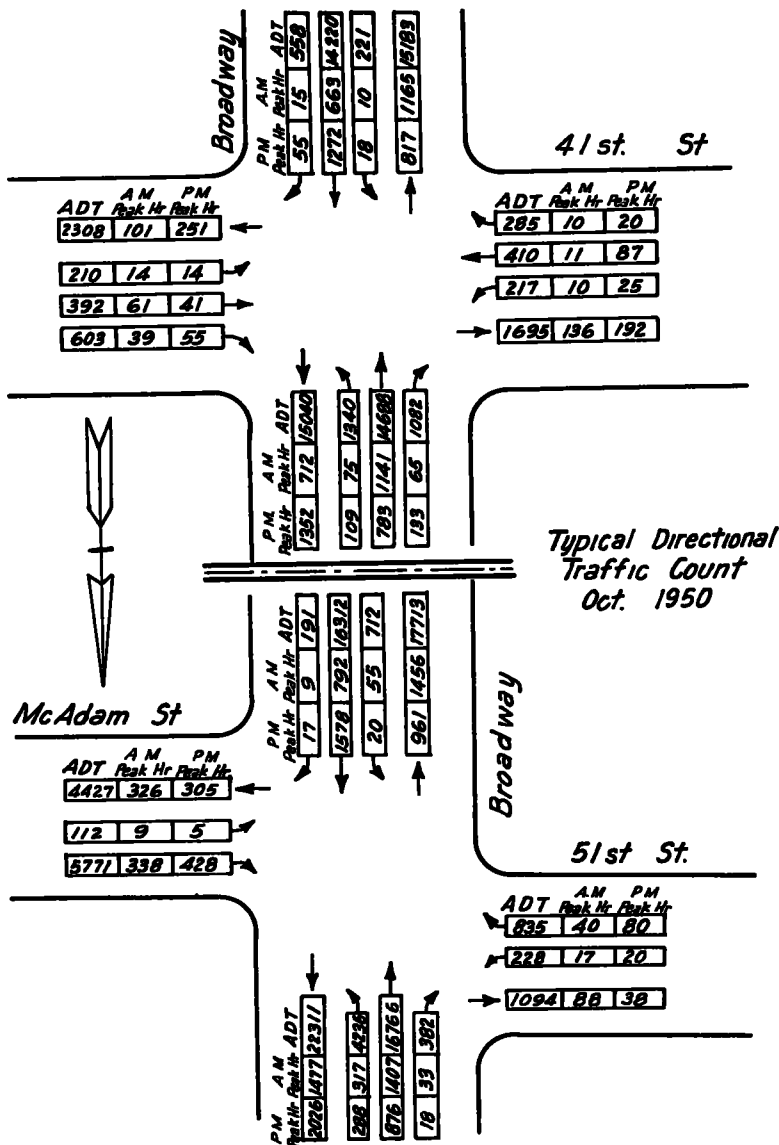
Broadway

ADT A.M. Peak Hr P.M. Peak Hr
| 558 | 15 | 55 |
| 14820 | 663 | 1272 |
| 221 | 10 | 18 |
| 15183 | 1165 | 817 |

41 st. St

ADT A.M. Peak Hr P.M. Peak Hr
| 2308 | 101 | 251 |
| 210 | 14 | 14 |
| 392 | 61 | 41 |
| 603 | 39 | 55 |

ADT A.M. Peak Hr P.M. Peak Hr
| 285 | 10 | 20 |
| 410 | 11 | 87 |
| 217 | 10 | 25 |
| 1695 | 136 | 192 |

ADT A.M. Peak Hr P.M. Peak Hr
| 15040 | 712 | 1352 |
| 1340 | 75 | 109 |
| 14688 | 1141 | 783 |
| 1082 | 65 | 133 |

Typical Directional Traffic Count Oct. 1950

ADT A.M. Peak Hr P.M. Peak Hr
| 191 | 9 | 17 |
| 16312 | 792 | 1578 |
| 712 | 55 | 20 |
| 17713 | 1456 | 961 |

McAdam St

Broadway

ADT A.M. Peak Hr P.M. Peak Hr
| 4427 | 326 | 305 |
| 112 | 9 | 5 |
| 5771 | 338 | 428 |

51st St.

ADT A.M. Peak Hr P.M. Peak Hr
| 835 | 40 | 80 |
| 228 | 17 | 20 |
| 1094 | 88 | 38 |

ADT A.M. Peak Hr P.M. Peak Hr
| 22311 | 1417 | 3026 |
| 4236 | 317 | 288 |
| 16766 | 1407 | 876 |
| 382 | 33 | 18 |